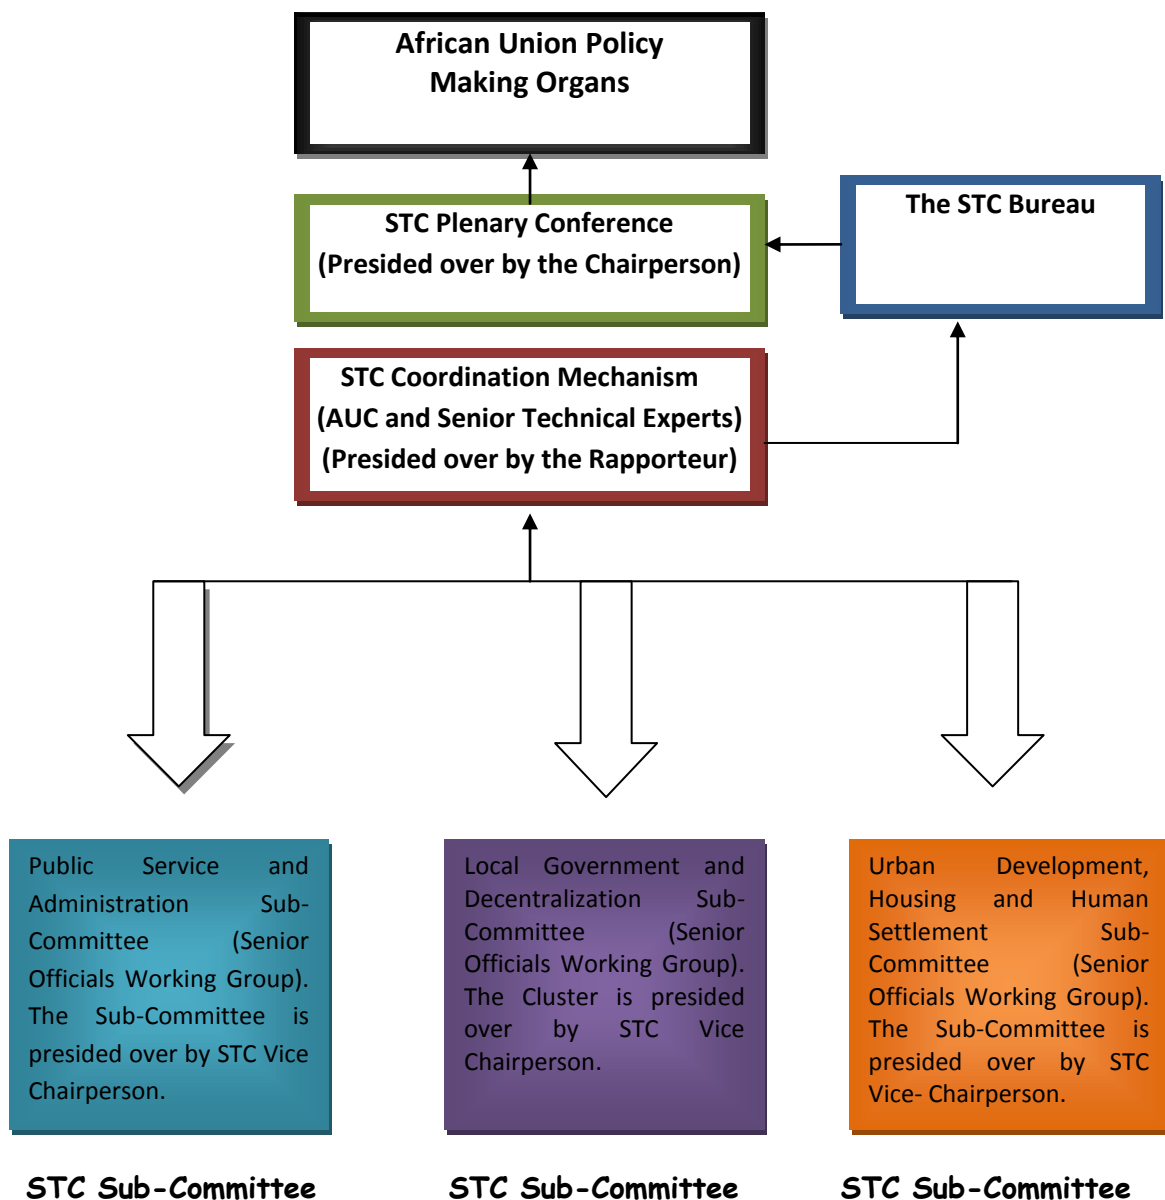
African Union Policy Making Organs

STC Plenary Conference
(Presided over by the Chairperson)

The STC Bureau

STC Coordination Mechanism
(AUC and Senior Technical Experts)
(Presided over by the Rapporteur)

Public Service and Administration Sub-Committee (Senior Officials Working Group). The Sub-Committee is presided over by STC Vice Chairperson.

Local Government and Decentralization Sub-Committee (Senior Officials Working Group). The Cluster is presided over by STC Vice Chairperson.

Urban Development, Housing and Human Settlement Sub-Committee (Senior Officials Working Group). The Sub-Committee is presided over by STC Vice- Chairperson.

STC Sub-Committee

STC Sub-Committee

STC Sub-Committee